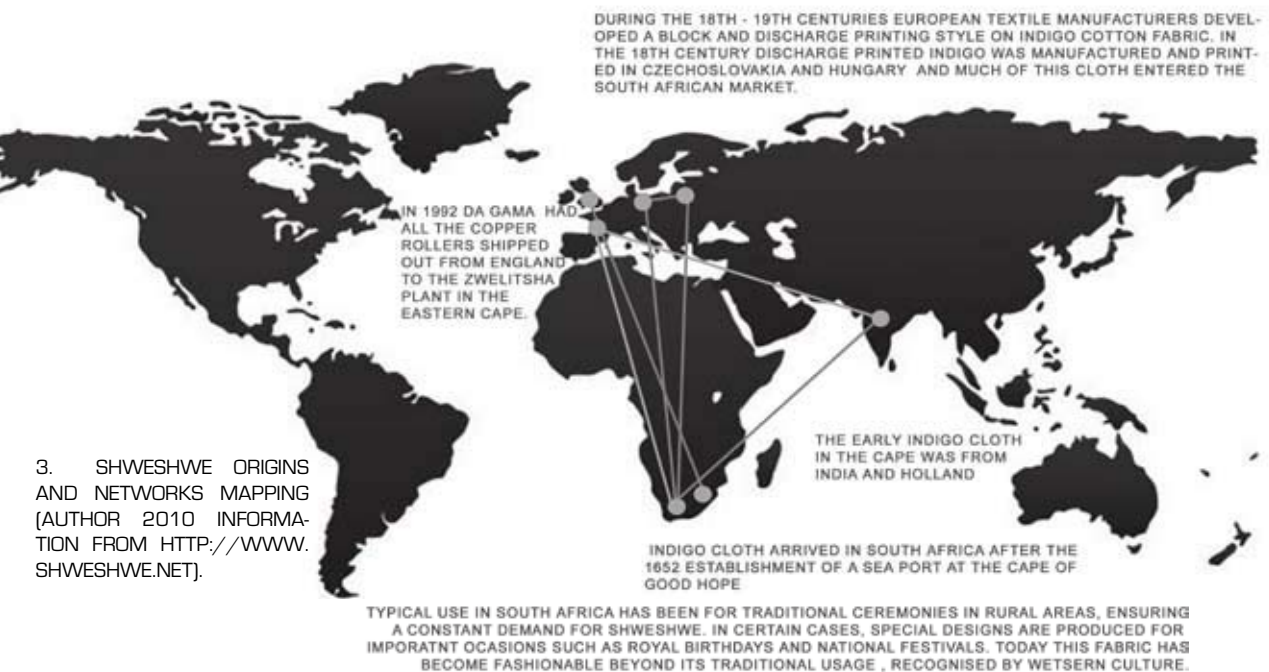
DURING THE 18TH - 19TH CENTURIES EUROPEAN TEXTILE MANUFACTURERS DEVELOPED A BLOCK AND DISCHARGE PRINTING STYLE ON INDIGO COTTON FABRIC. IN THE 18TH CENTURY DISCHARGE PRINTED INDIGO WAS MANUFACTURED AND PRINTED IN CZECHOSLOVAKIA AND HUNGARY AND MUCH OF THIS CLOTH ENTERED THE SOUTH AFRICAN MARKET.

IN 1992 DA GAMA HAD ALL THE COPPER ROLLERS SHIPPED OUT FROM ENGLAND TO THE ZWELITSHA PLANT IN THE EASTERN CAPE.

THE EARLY INDIGO CLOTH IN THE CAPE WAS FROM INDIA AND HOLLAND

3. SHWESHWE ORIGINS AND NETWORKS MAPPING (AUTHOR 2010 INFORMATION FROM HTTP://WWW.SHWESHWE.NET).

INDIGO CLOTH ARRIVED IN SOUTH AFRICA AFTER THE 1652 ESTABLISHMENT OF A SEA PORT AT THE CAPE OF GOOD HOPE

TYPICAL USE IN SOUTH AFRICA HAS BEEN FOR TRADITIONAL CEREMONIES IN RURAL AREAS, ENSURING A CONSTANT DEMAND FOR SHWESHWE. IN CERTAIN CASES, SPECIAL DESIGNS ARE PRODUCED FOR IMPORATNT OCASIONS SUCH AS ROYAL BIRTHDAYS AND NATIONAL FESTIVALS. TODAY THIS FABRIC HAS BECOME FASHIONABLE BEYOND ITS TRADITIONAL USAGE , RECOGNISED BY WETSERN CULTURE.